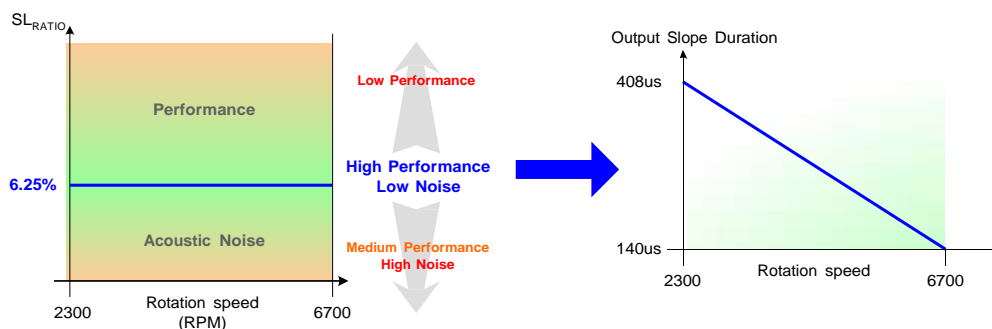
$SL_{RATIO}$

Performance

6.25%

Acoustic Noise

2300

Rotation speed (RPM)

6700

Low Performance

High Performance Low Noise

Medium Performance High Noise

Output Slope Duration

408us

140us

2300

Rotation speed

6700